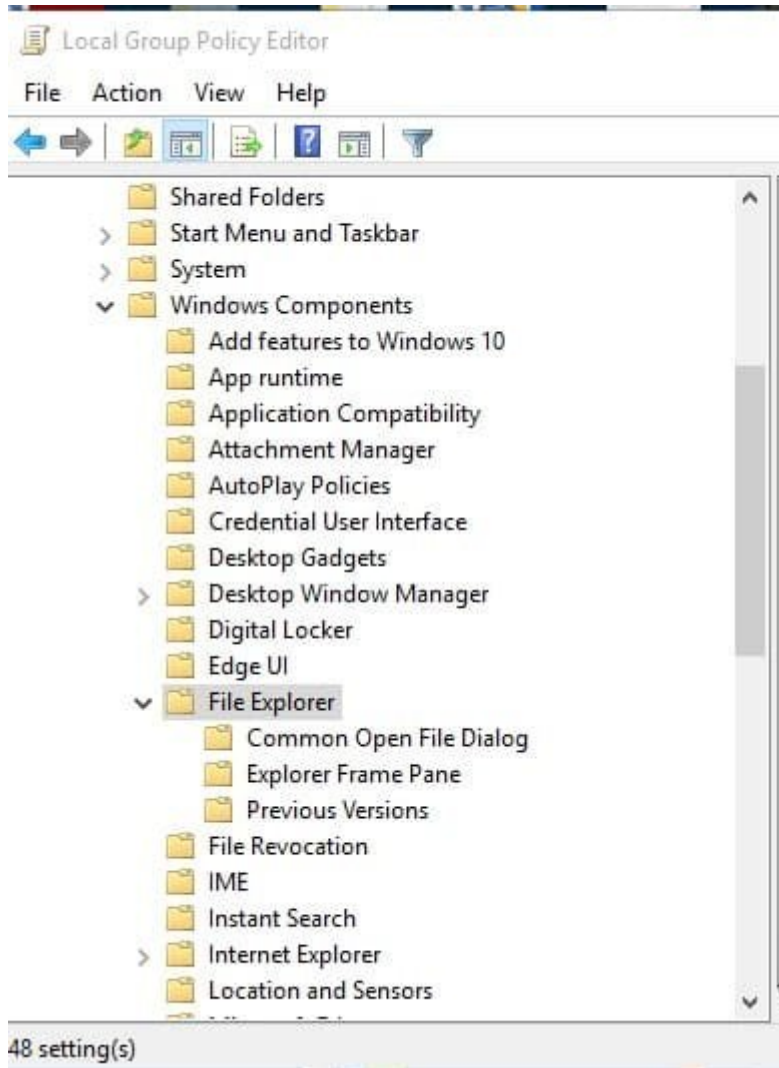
Local Group Policy Editor

File Action View Help

Shared Folders
Start Menu and Taskbar
System
Windows Components
Add features to Windows 10
App runtime
Application Compatibility
Attachment Manager
AutoPlay Policies
Credential User Interface
Desktop Gadgets
Desktop Window Manager
Digital Locker
Edge UI
File Explorer
Common Open File Dialog
Explorer Frame Pane
Previous Versions
File Revocation
IME
Instant Search
Internet Explorer
Location and Sensors
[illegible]

48 setting(s)